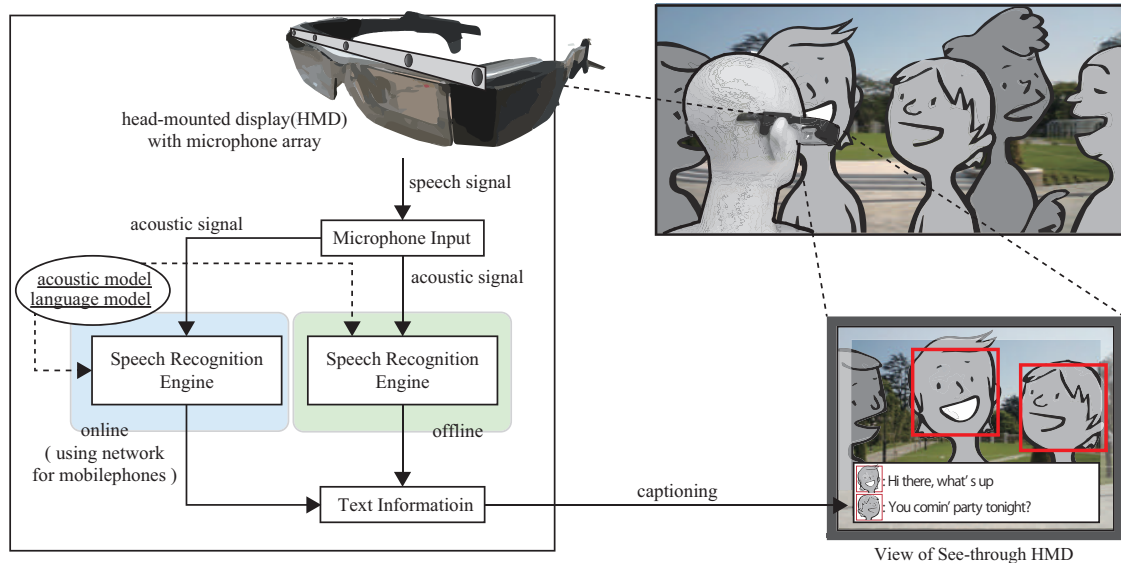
head-mounted display(HMD)
with microphone array

speech signal

acoustic signal

Microphone Input

acoustic model
language model

acoustic signal

Speech Recognition Engine

Speech Recognition Engine

online
( using network for mobilephones )

offline

Text Informatioin

captioning

: Hi there, what' s up

: You comin' party tonight?

View of See-through HMD